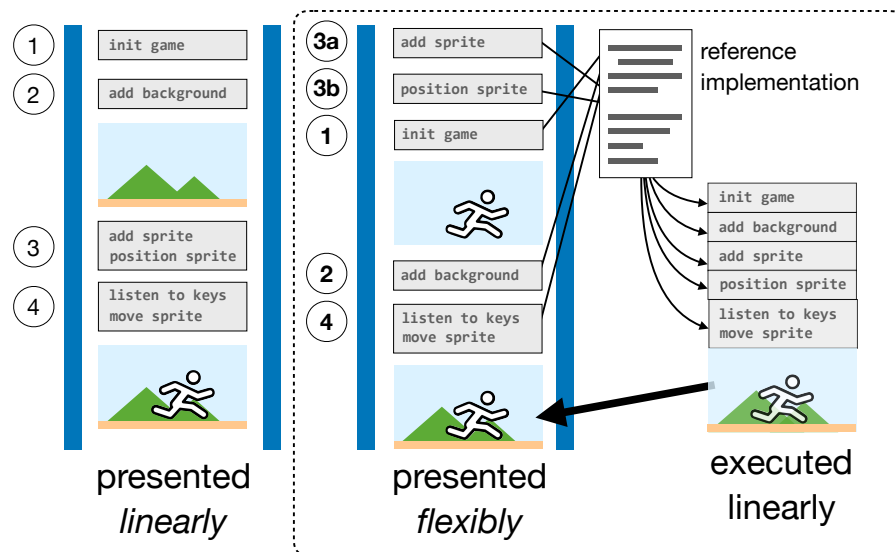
1 init game
2 add background
3 add sprite
position sprite
4 listen to keys
move sprite
presented *linearly*

3a add sprite
3b position sprite
1 init game
2 add background
4 listen to keys
move sprite
presented *flexibly*

reference implementation

init game
add background
add sprite
position sprite
listen to keys
move sprite
executed linearly